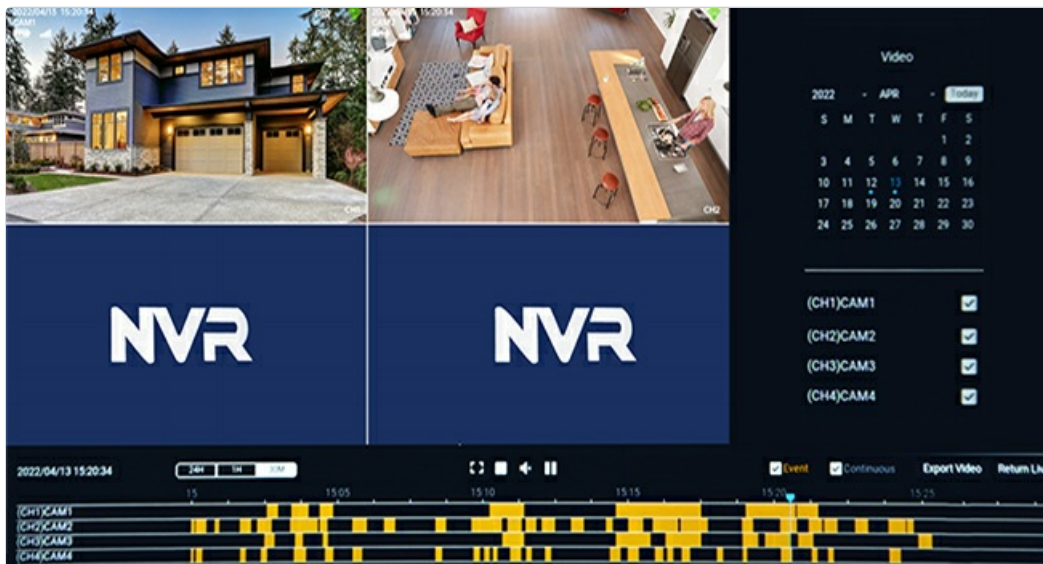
2022/04/13 15:20:34
CAM1
CH1

15:20:34
CH2

Video

2022 - APR - Today

| S | M | T | W | T | F | S |
|---|---|---|---|---|---|---|
| | | | | | 1 | 2 |
| 3 | 4 | 5 | 6 | 7 | 8 | 9 |
| 10 | 11 | 12 | 13 | 14 | 15 | 16 |
| 17 | 18 | 19 | 20 | 21 | 22 | 23 |
| 24 | 25 | 26 | 27 | 28 | 29 | 30 |

NVR

NVR

(CH1)CAM1
(CH2)CAM2
(CH3)CAM3
(CH4)CAM4

2022/04/13 15:20:34
24H 1H 30M
Event Continuous Export Video Return Liv

15 15:05 15:10 15:15 15:20 15:25

(CH1)CAM1
(CH2)CAM2
(CH3)CAM3
(CH4)CAM4